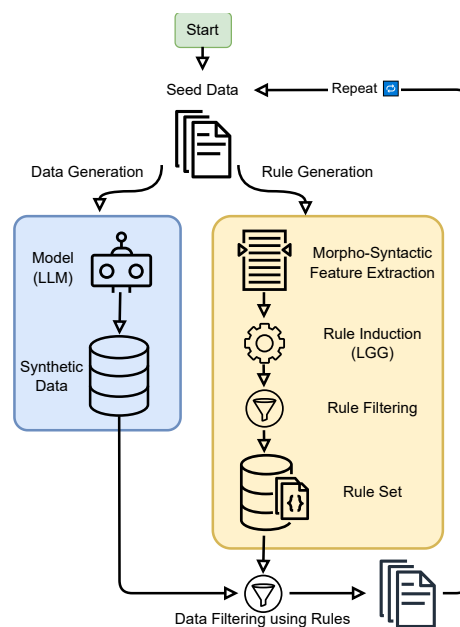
Start

Seed Data

Repeat

Data Generation

Rule Generation

Model (LLM)

Synthetic Data

Morpho-Syntactic Feature Extraction

Rule Induction (LGG)

Rule Filtering

Rule Set

{}

Data Filtering using Rules